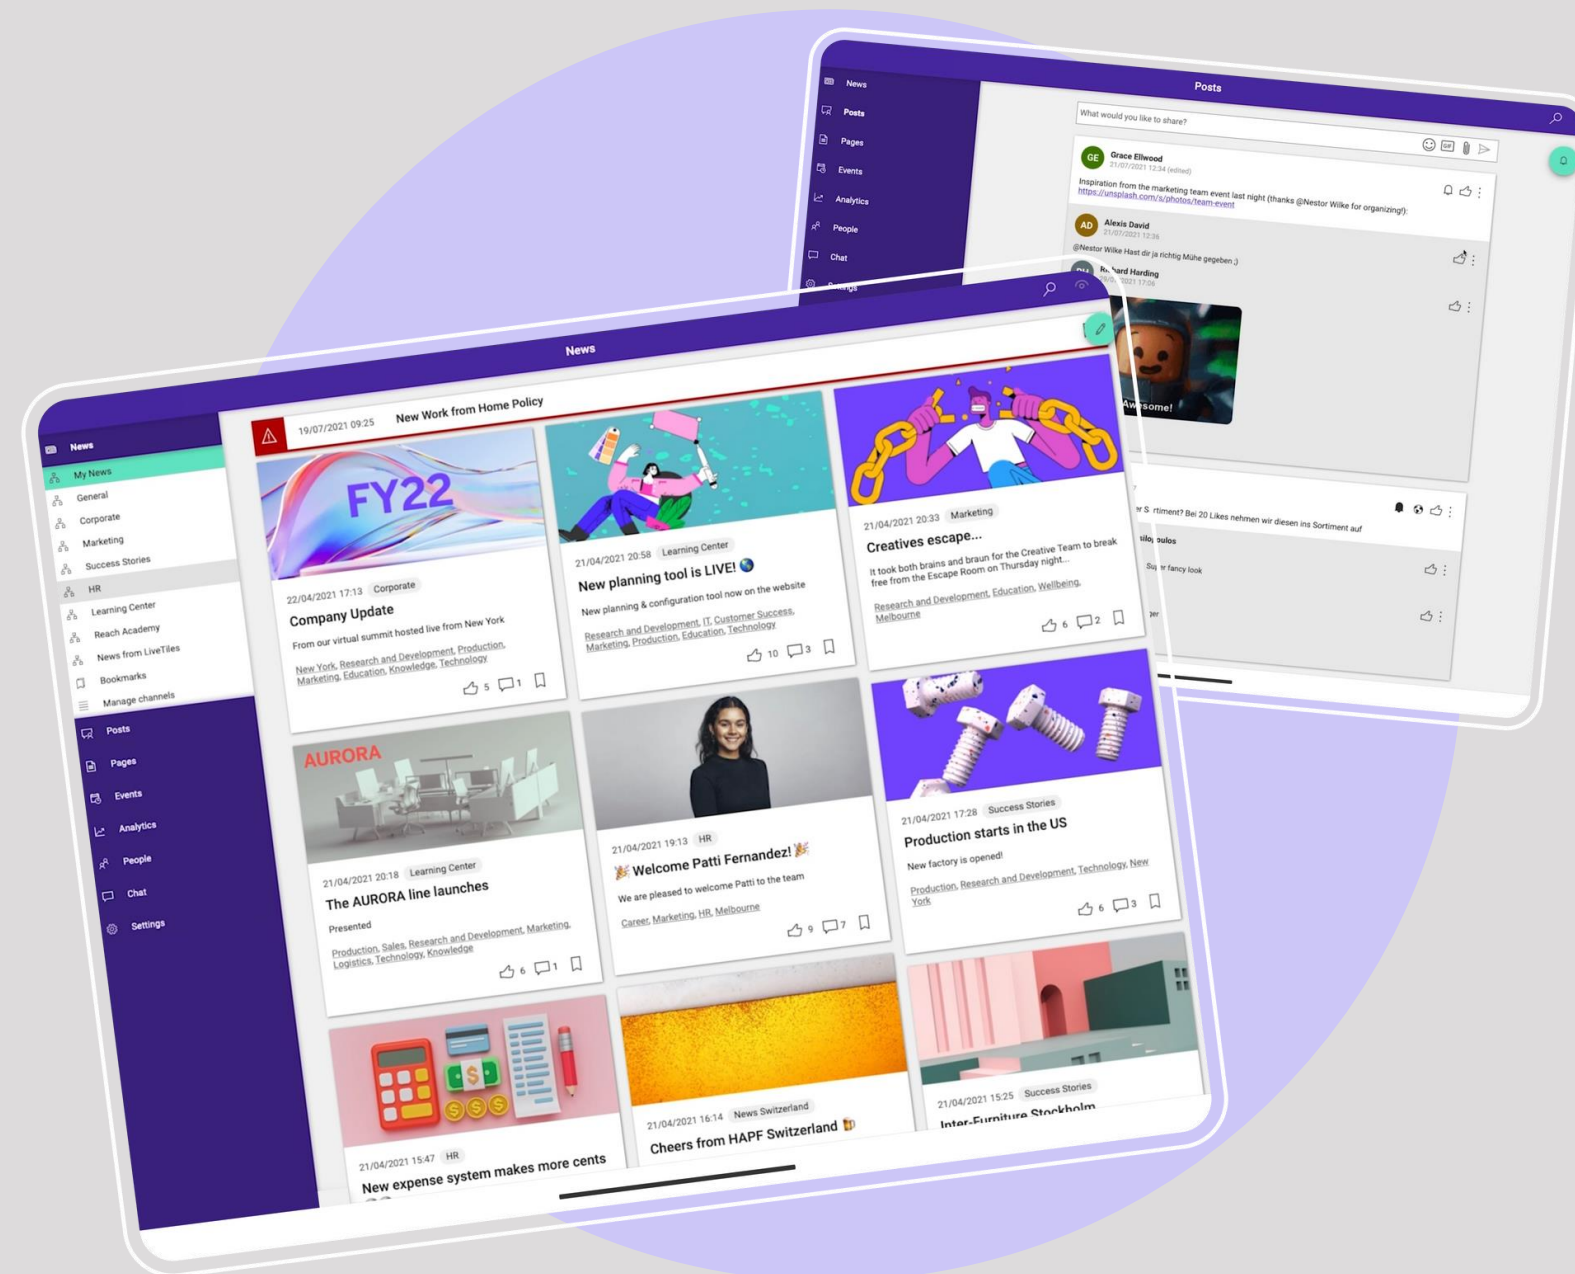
News
Posts
Pages
Events
Analytics
People
Chat

Posts
What would you like to share?

GE Grace Ellwood
21/07/2021 12:34 (edited)
Inspiration from the marketing team event last night (thanks @Nestor Wilke for organizing!): https://unsplash.com/s/photos/team-event

AD Alexis David
21/07/2021 12:36
@Nestor Wilke Hast dir ja richtig Mühe gegeben ;)

Richard Harding
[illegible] 2021 17:06
Awesome!

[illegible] rtiment? Bei 20 Likes nehmen wir diesen ins Sortiment auf
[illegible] pulos
Su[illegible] fancy look

News
News
My News
General
Corporate
Marketing
Success Stories
HR
Learning Center
Reach Academy
News from LiveTiles
Bookmarks
Manage channels
Posts
Pages
Events
Analytics
People
Chat
Settings

19/07/2021 09:25 New Work from Home Policy

FY22
22/04/2021 17:13 Corporate
Company Update
From our virtual summit hosted live from New York
New York, Research and Development, Production, Marketing, Education, Knowledge, Technology
5 1

21/04/2021 20:58 Learning Center
New planning tool is LIVE! 🌏
New planning & configuration tool now on the website
Research and Development, IT, Customer Success, Marketing, Production, Education, Technology
10 3

21/04/2021 20:33 Marketing
Creatives escape...
It took both brains and braun for the Creative Team to break free from the Escape Room on Thursday night...
Research and Development, Education, Wellbeing, Melbourne
6 2

AURORA
21/04/2021 20:18 Learning Center
The AURORA line launches
Presented
Production, Sales, Research and Development, Marketing, Logistics, Technology, Knowledge
6 1

21/04/2021 19:13 HR
🎉 Welcome Patti Fernandez! 🎉
We are pleased to welcome Patti to the team
Career, Marketing, HR, Melbourne
9 7

21/04/2021 17:28 Success Stories
Production starts in the US
New factory is opened!
Production, Research and Development, Technology, New York
6 3

21/04/2021 15:47 HR
New expense system makes more cents

21/04/2021 16:14 News Switzerland
Cheers from HAPF Switzerland 🍺

21/04/2021 15:25 Success Stories
Inter-Furniture Stockholm